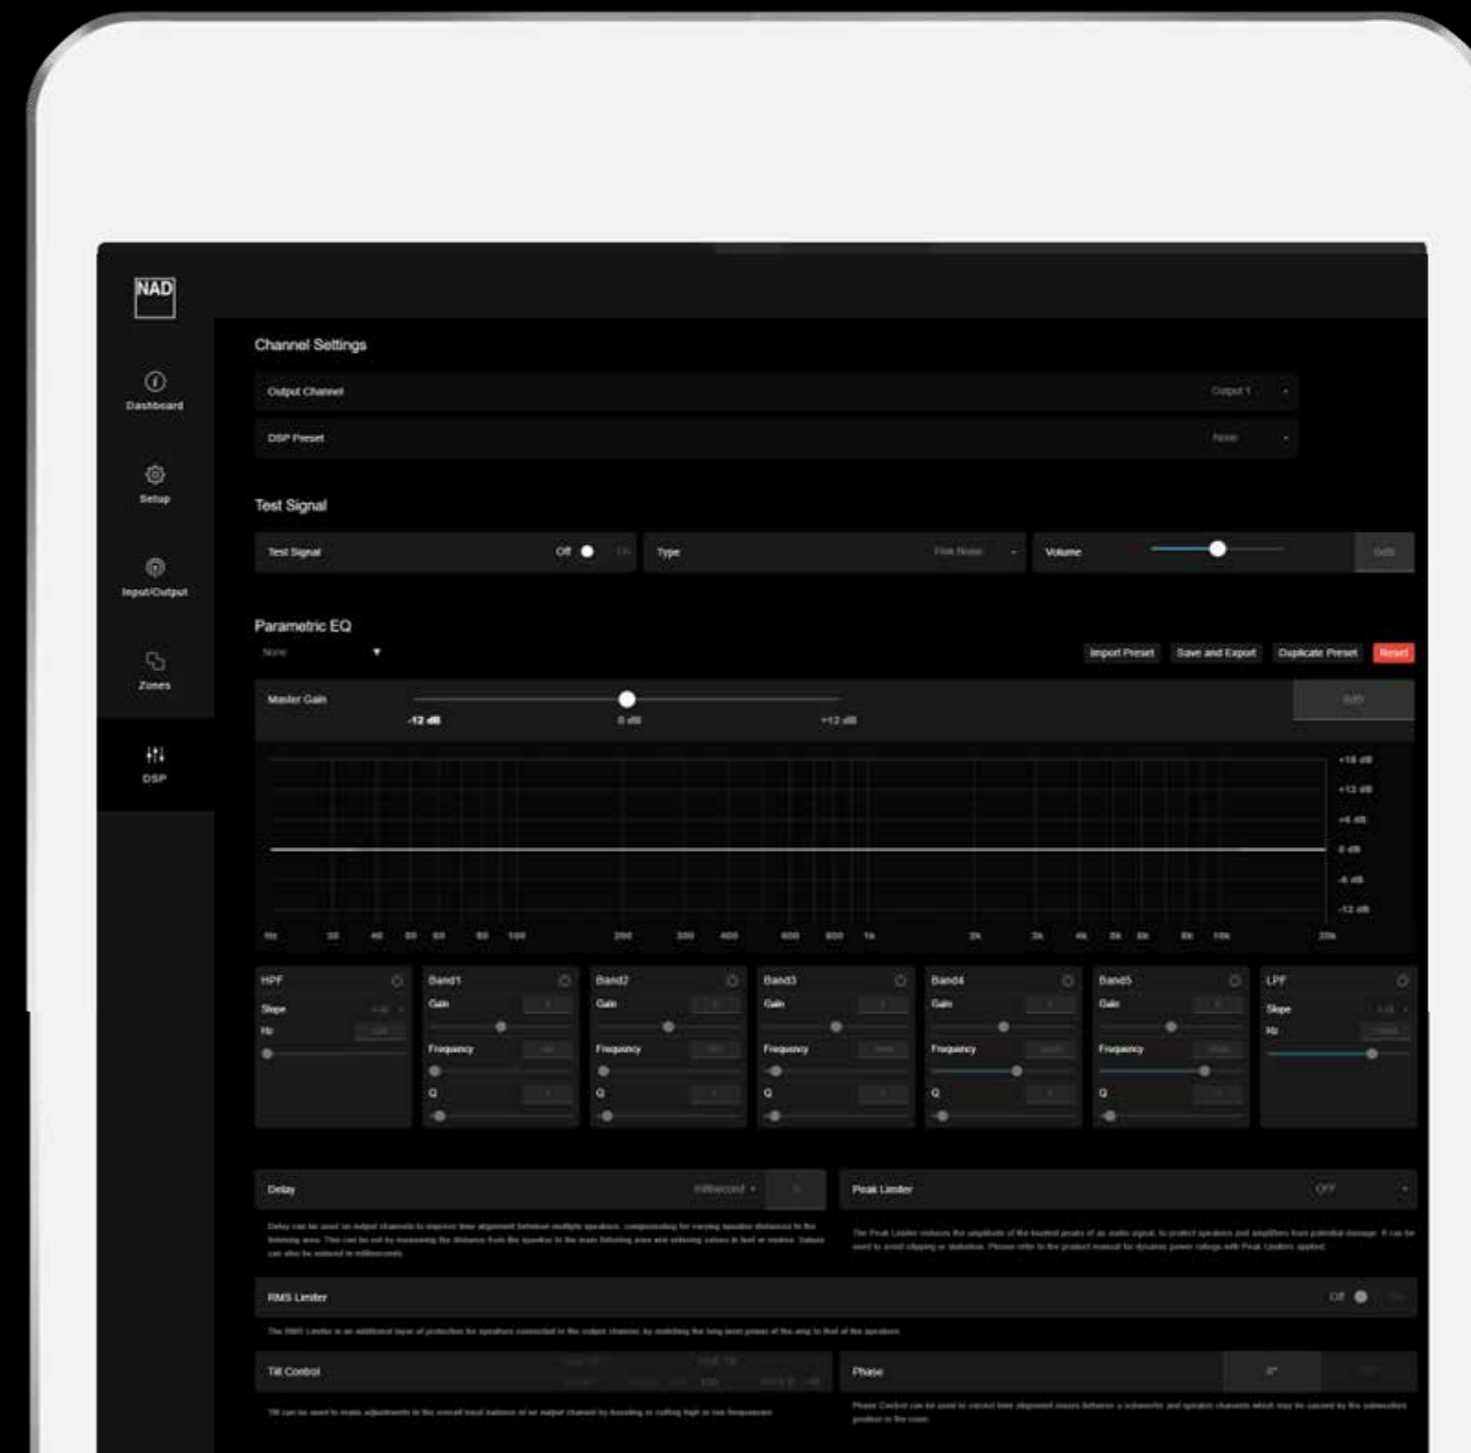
NAD

Dashboard

Setup

Input/Output

Zones

DSP

Channel Settings

Output Channel

Output 1

DSP Preset

None

Test Signal

Test Signal

Off

Type

Pink Noise

Volume

Parametric EQ

None

Import Preset

Save and Export

Duplicate Preset

Reset

Master Gain

-12 dB

0 dB

+12 dB

+18 dB

+12 dB

+6 dB

0 dB

-6 dB

-12 dB

HPF

Slope

Hz

Band1

Gain

Frequency

Q

Band2

Gain

Frequency

Q

Band3

Gain

Frequency

Q

Band4

Gain

Frequency

Q

Band5

Gain

Frequency

Q

LPF

Slope

Hz

Delay

Millisecond

Peak Limiter

OFF

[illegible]

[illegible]

RMS Limiter

Off

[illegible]

Tilt Control

Phase

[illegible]

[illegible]